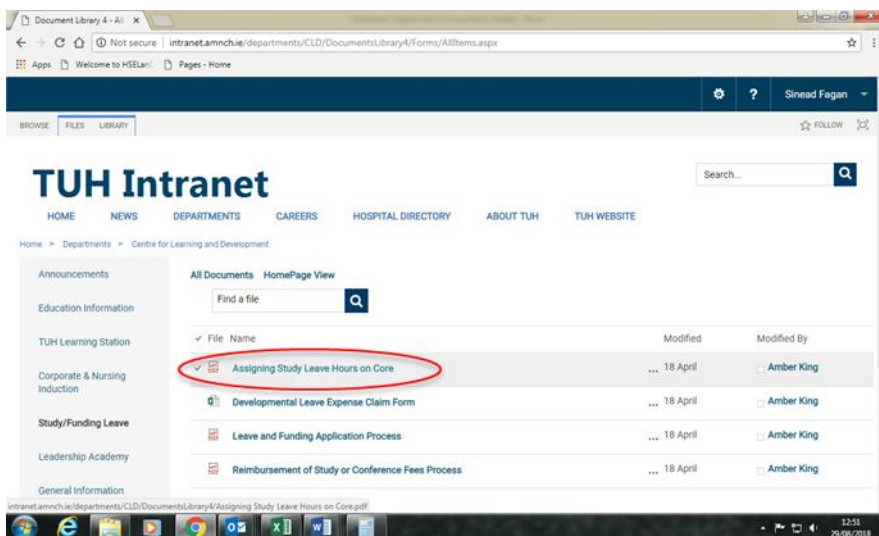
Document Library 4 - All ×

Not secure | intranet.amnch.ie/departments/CLD/DocumentsLibrary4/Forms/AllItems.aspx

Apps Welcome to HSELanD Pages - Home

? Sinead Fagan

BROWSE FILES LIBRARY

FOLLOW

TUH Intranet

Search...

HOME NEWS DEPARTMENTS CAREERS HOSPITAL DIRECTORY ABOUT TUH TUH WEBSITE

Home > Departments > Centre for Learning and Development

Announcements

Education Information

TUH Learning Station

Corporate & Nursing Induction

Study/Funding Leave

Leadership Academy

General Information

All Documents HomePage View

Find a file

| File | Name | Modified | Modified By |
|---|---|---|---|
| | Assigning Study Leave Hours on Core | ... 18 April | Amber King |
| | Developmental Leave Expense Claim Form | ... 18 April | Amber King |
| | Leave and Funding Application Process | ... 18 April | Amber King |
| | Reimbursement of Study or Conference Fees Process | ... 18 April | Amber King |

intranet.amnch.ie/departments/CLD/DocumentsLibrary4/Assigning Study Leave Hours on Core.pdf

12:51
29/08/2018